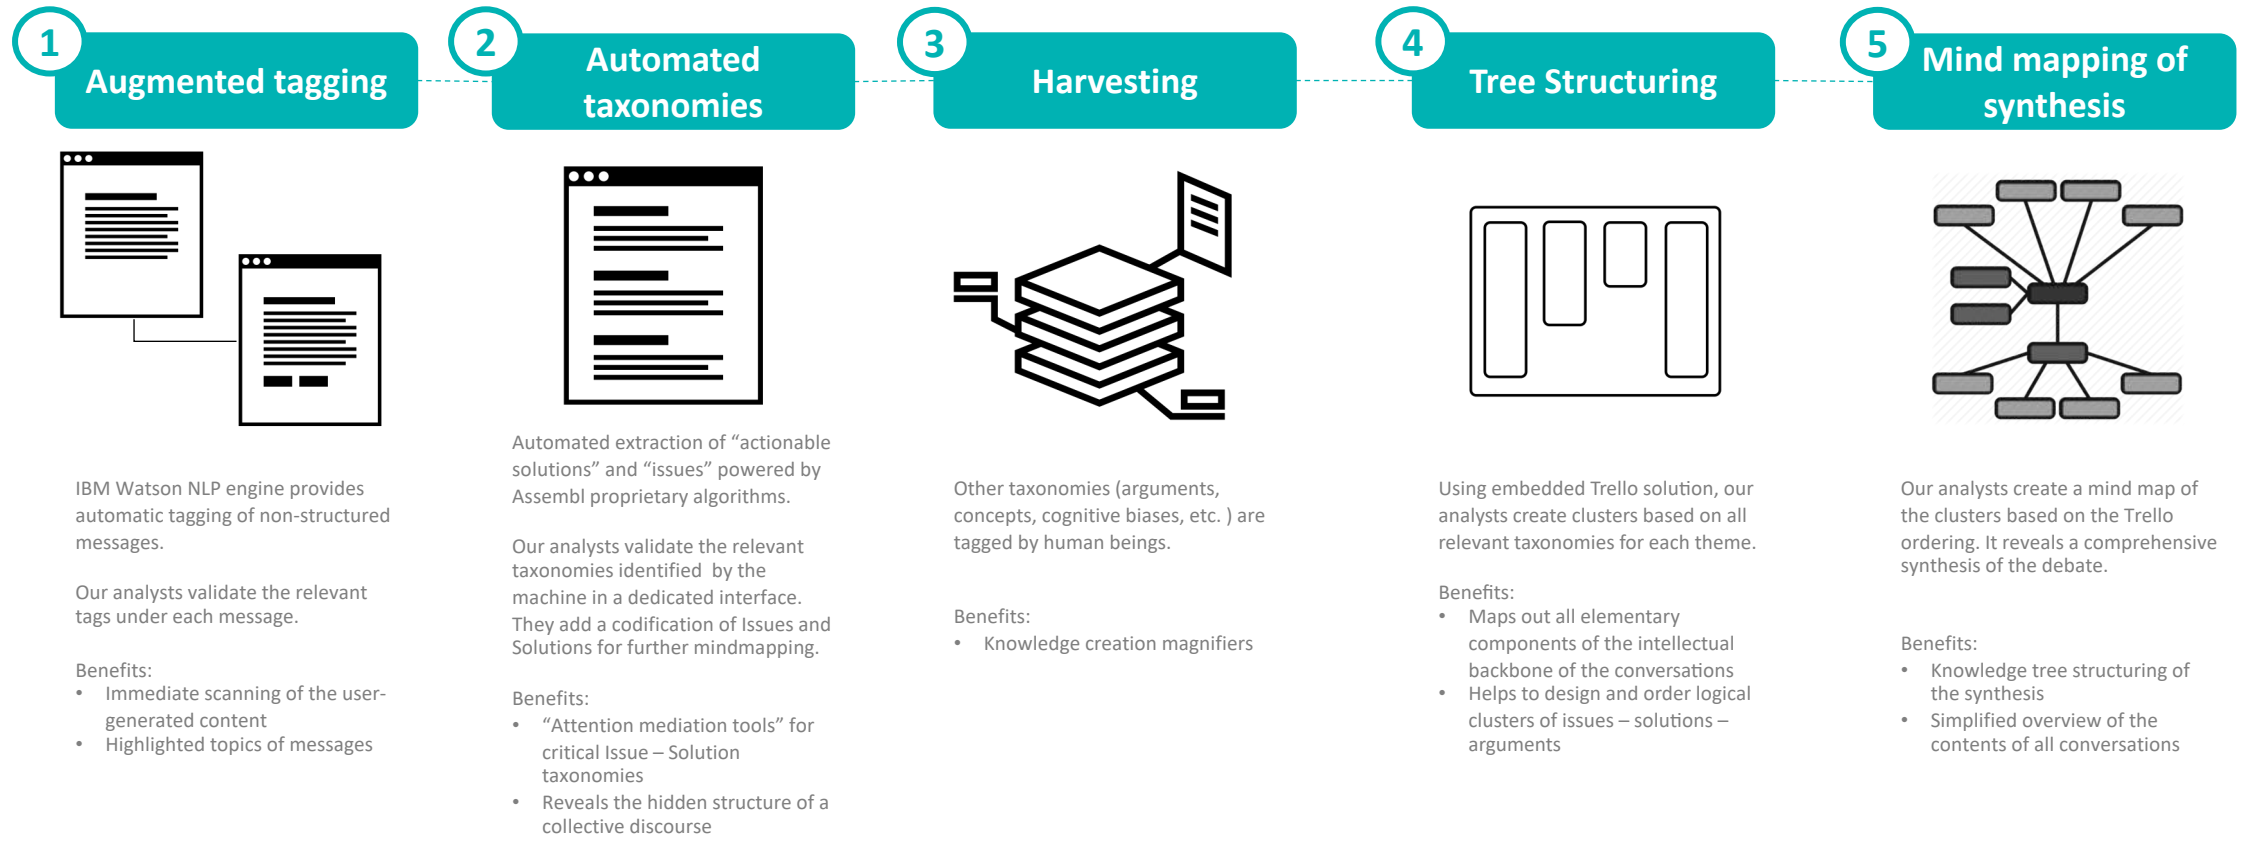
1 Augmented tagging

IBM Watson NLP engine provides automatic tagging of non-structured messages.

Our analysts validate the relevant tags under each message.

Benefits:
• Immediate scanning of the user-generated content
• Highlighted topics of messages

2 Automated taxonomies

Automated extraction of “actionable solutions” and “issues” powered by Assembl proprietary algorithms.

Our analysts validate the relevant taxonomies identified by the machine in a dedicated interface. They add a codification of Issues and Solutions for further mindmapping.

Benefits:
• “Attention mediation tools” for critical Issue – Solution taxonomies
• Reveals the hidden structure of a collective discourse

3 Harvesting

Other taxonomies (arguments, concepts, cognitive biases, etc. ) are tagged by human beings.

Benefits:
• Knowledge creation magnifiers

4 Tree Structuring

Using embedded Trello solution, our analysts create clusters based on all relevant taxonomies for each theme.

Benefits:
• Maps out all elementary components of the intellectual backbone of the conversations
• Helps to design and order logical clusters of issues – solutions – arguments

5 Mind mapping of synthesis

Our analysts create a mind map of the clusters based on the Trello ordering. It reveals a comprehensive synthesis of the debate.

Benefits:
• Knowledge tree structuring of the synthesis
• Simplified overview of the contents of all conversations